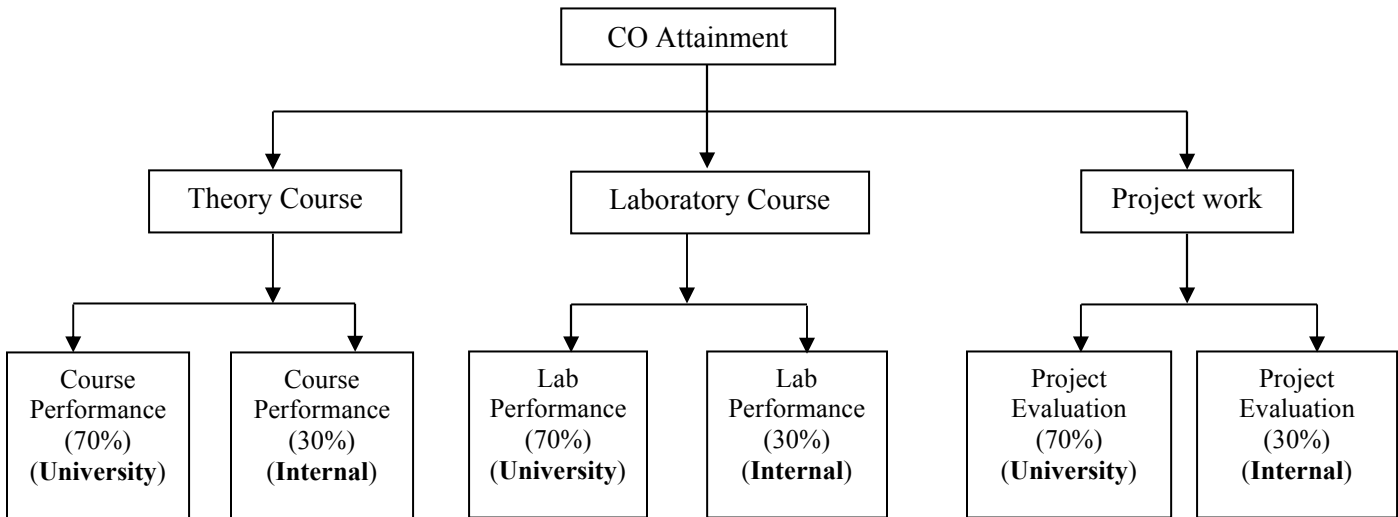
CO Attainment

Theory Course

Laboratory Course

Project work

Course Performance (70%) (**University**)

Course Performance (30%) (**Internal**)

Lab Performance (70%) (**University**)

Lab Performance (30%) (**Internal**)

Project Evaluation (70%) (**University**)

Project Evaluation (30%) (**Internal**)